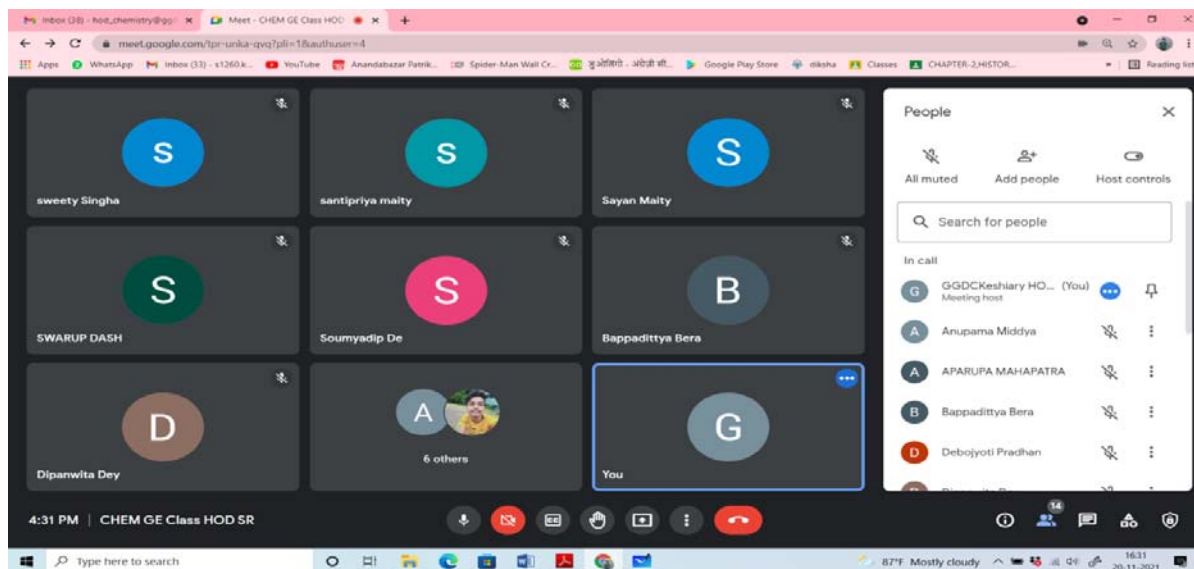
Inbox (38) - hod_chemistry@gg ×
Meet - CHEM GE Class HOD ×
+

meet.google.com/lpr-unka-qvq?pli=1&authuser=4

Apps WhatsApp Inbox (33) - s1260.k... YouTube Anandabazar Patrik... Spider-Man Wall Cr... Google Play Store diksha Classes CHAPTER-2,HISTOR... Reading list

S
sweety Singha

S
santipriya maity

S
Sayan Maity

S
SWARUP DASH

S
Soumyadip De

B
Bappadittya Bera

D
Dipanwita Dey

A
6 others

G
You

People

All muted
Add people
Host controls

Search for people

In call

GGDCKeshiary HO... (You)
Meeting host

Anupama Middya

APARUPA MAHAPATRA

Bappadittya Bera

Debojyoti Pradhan

4:31 PM | CHEM GE Class HOD SR

14

Type here to search

87°F Mostly cloudy
16:31
20-11-2021